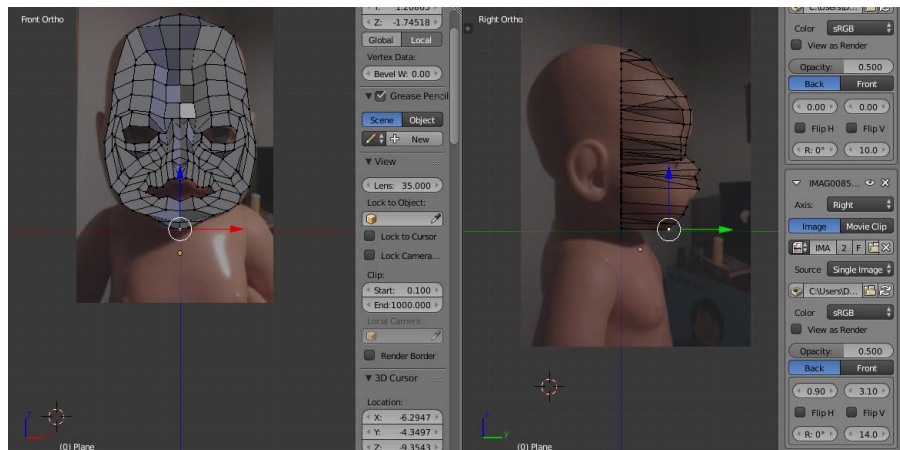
Front Ortho

Z: -1.74518

Global Local

Vertex Data:

Bevel W: 0.00

Grease Pencil

Scene Object

New

View

Lens: 35.000

Lock to Object:

Lock to Cursor

Lock Camera...

Clip:

Start: 0.100

End: 1000.000

Local Camera:

Render Border

3D Cursor

Location:

X: -6.2947

Y: -4.3497

Z: -9.3543

(0) Plane

Right Ortho

(0) Plane

C:\Users\D...

Color sRGB

View as Render

Opacity: 0.500

Back Front

0.00 0.00

Flip H Flip V

R: 0° 10.0

IMAG0085...

Axis: Right

Image Movie Clip

IMA 2 F

Source Single Image

C:\Users\D...

Color sRGB

View as Render

Opacity: 0.500

Back Front

0.90 3.10

Flip H Flip V

R: 0° 14.0